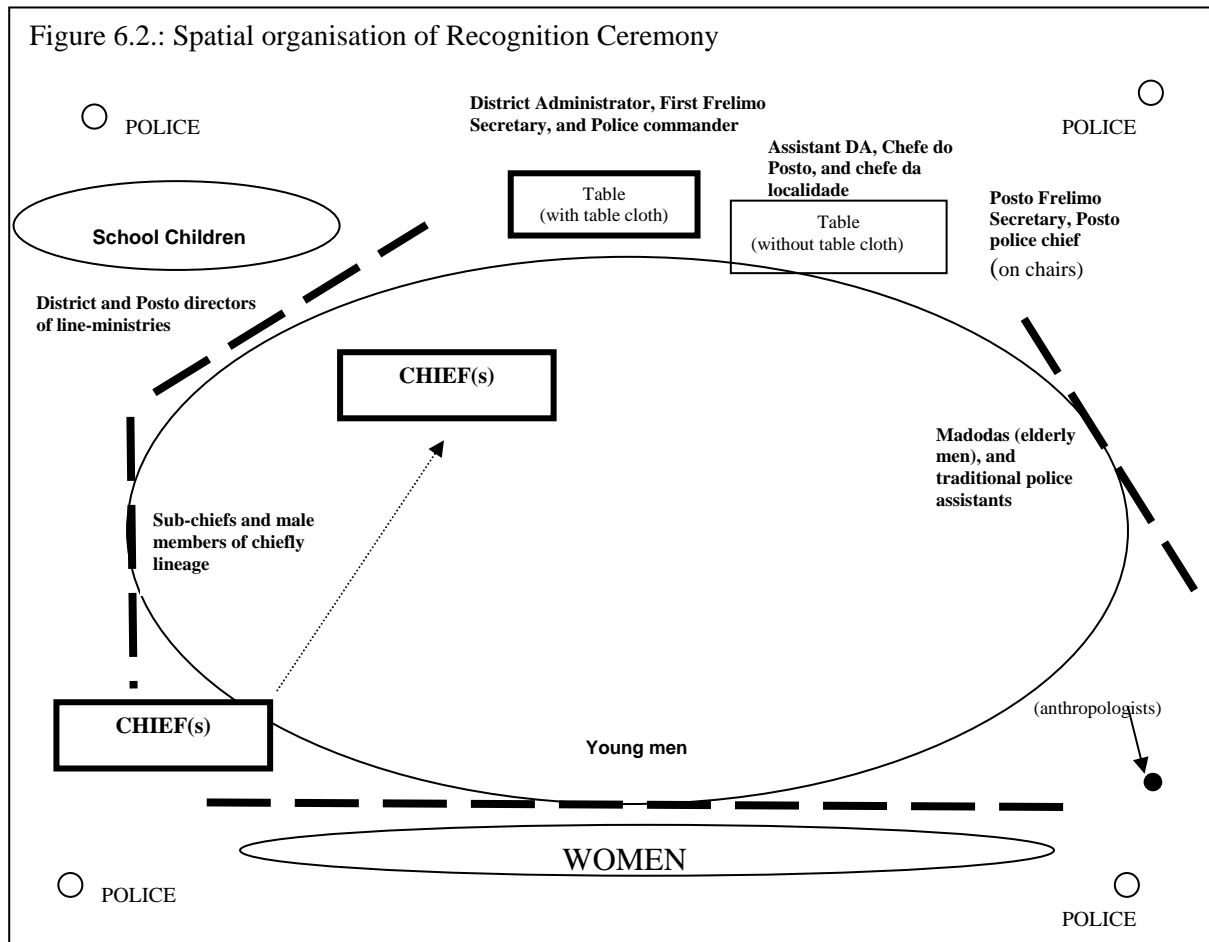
Figure 6.2.: Spatial organisation of Recognition Ceremony

POLICE

District Administrator, First Frelimo Secretary, and Police commander

POLICE

Assistant DA, Chefe do Posto, and chefe da localidade

Table
(with table cloth)

Table
(without table cloth)

School Children

Posto Frelimo Secretary, Posto police chief
(on chairs)

District and Posto directors of line-ministries

CHIEF(s)

Madodas (elderly men), and traditional police assistants

Sub-chiefs and male members of chiefly lineage

CHIEF(s)

(anthropologists)

Young men

WOMEN

POLICE

POLICE